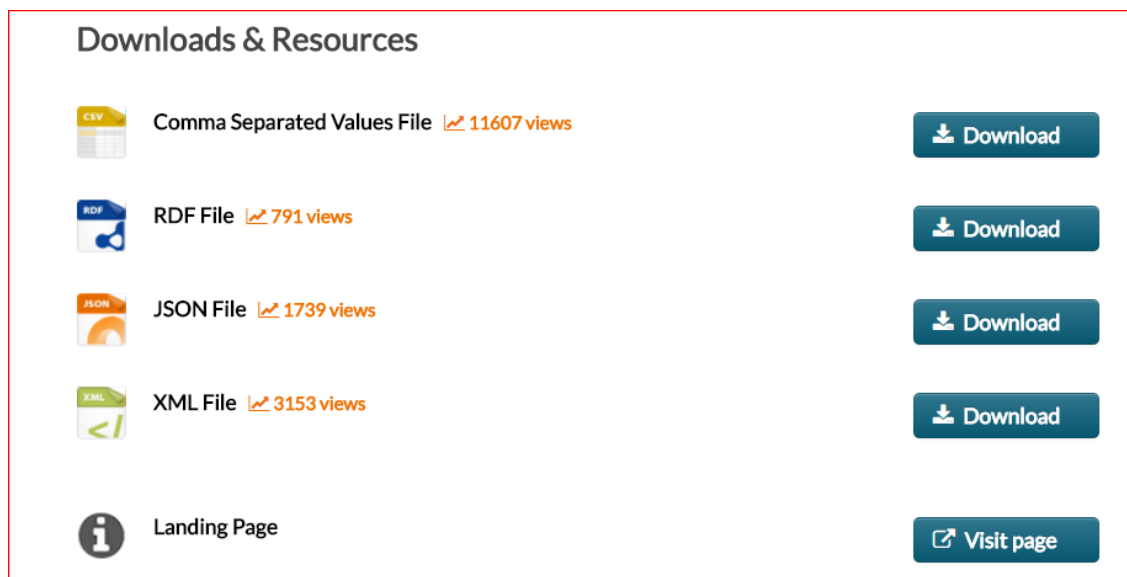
Downloads & Resources

CSV
Comma Separated Values File 11607 views
Download

RDF
RDF File 791 views
Download

JSON
JSON File 1739 views
Download

XML
XML File 3153 views
Download

Landing Page
Visit page